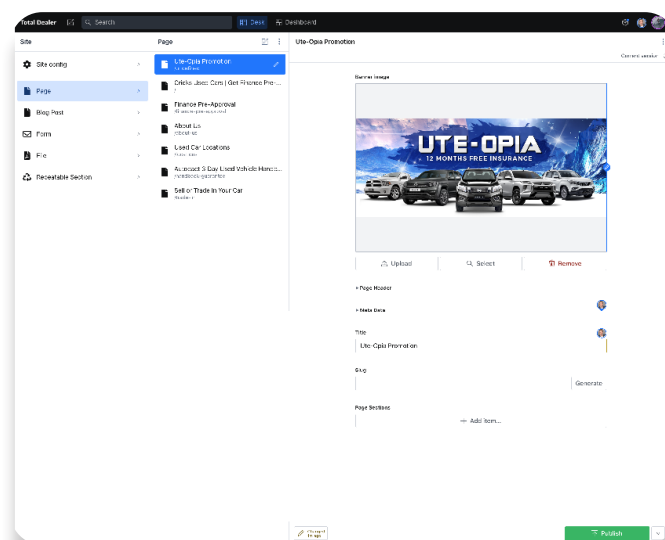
Total Dealer
Search
Desk
Dashboard

Site
Site config
Page
Blog Post
Form
File
Repeatable Section

Page
Ute-Opia Promotion
Cricks Used Cars | Get Finance Pre...
Finance Pre-Approval
About Us
Used Car Locations
Autocab 3 Day Used Vehicle Handb...
Sell or Trade In Your Car

Ute-Opia Promotion

Banner Image
UTE-OPIA
12 MONTHS FREE INSURANCE
Upload
Select
Remove

Page Header
Meta Data
Title
Ute-Opia Promotion
Slug
Generate
Page Sections
Add item...

Publish